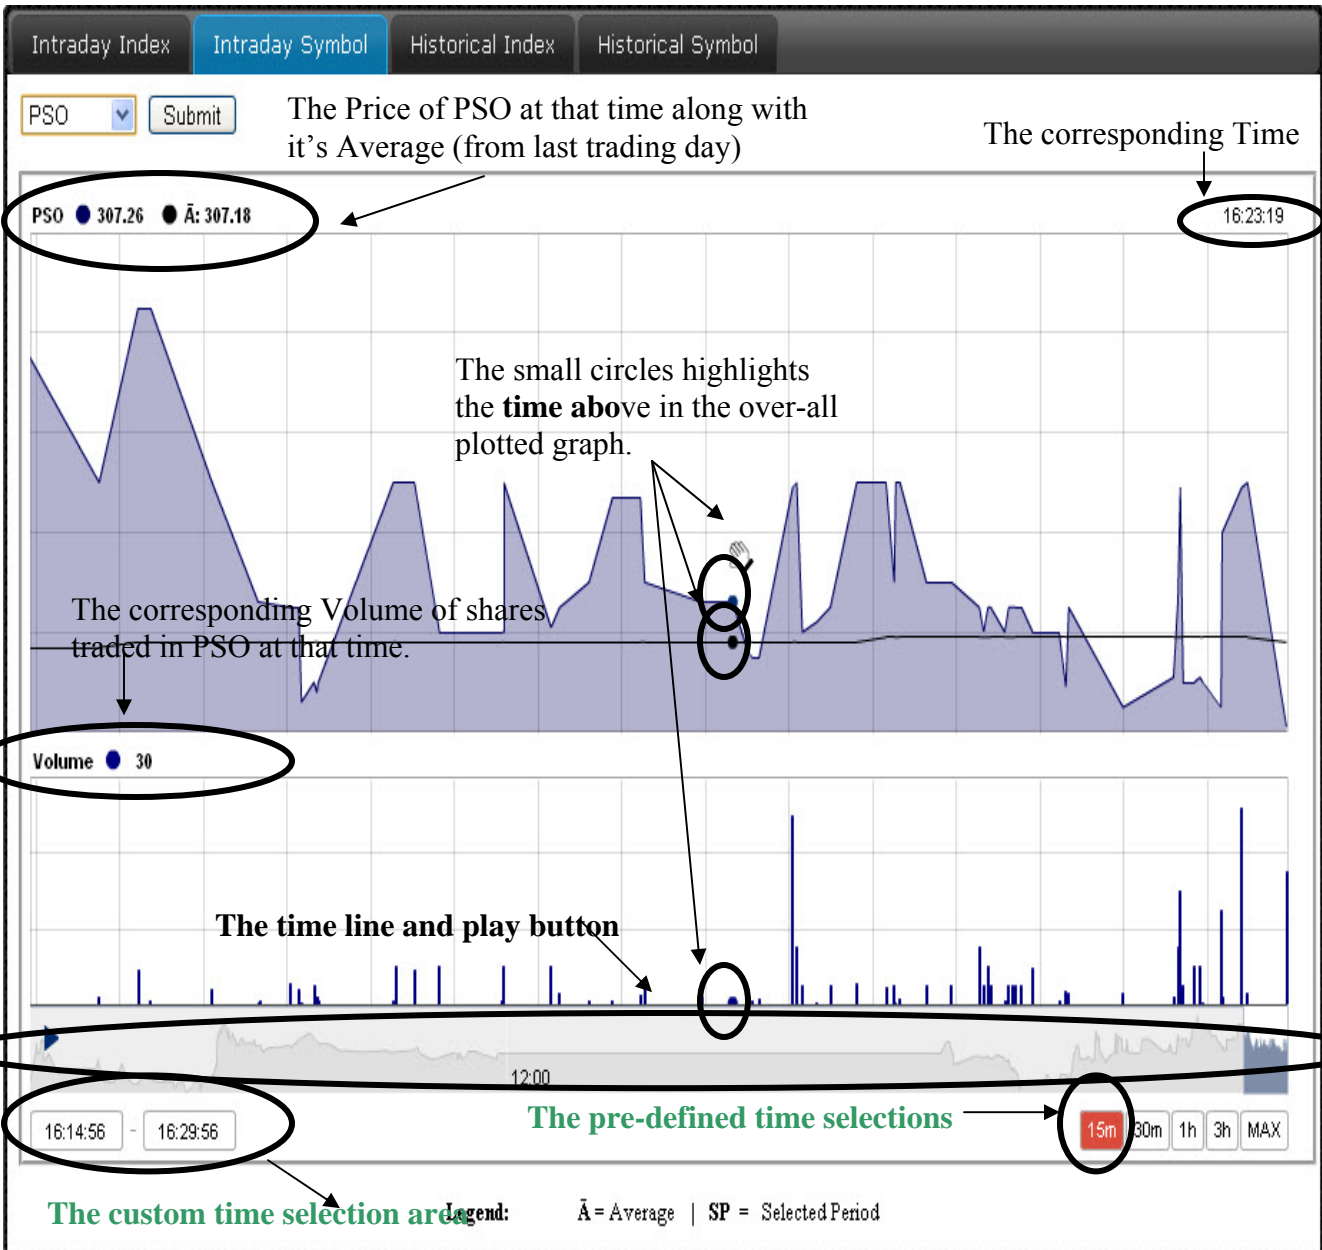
Intraday Index | Intraday Symbol | Historical Index | Historical Symbol

PSO Submit

The Price of PSO at that time along with it's Average (from last trading day)

The corresponding Time

PSO ● 307.26 ● Ā: 307.18

16:23:19

The small circles highlights the **time above** in the over-all plotted graph.

The corresponding Volume of shares traded in PSO at that time.

Volume ● 30

**The time line and play button**

12:00

16:14:56 - 16:29:56

**The pre-defined time selections**

15m 30m 1h 3h MAX

**The custom time selection area**

Legend: Ā = Average | SP = Selected Period